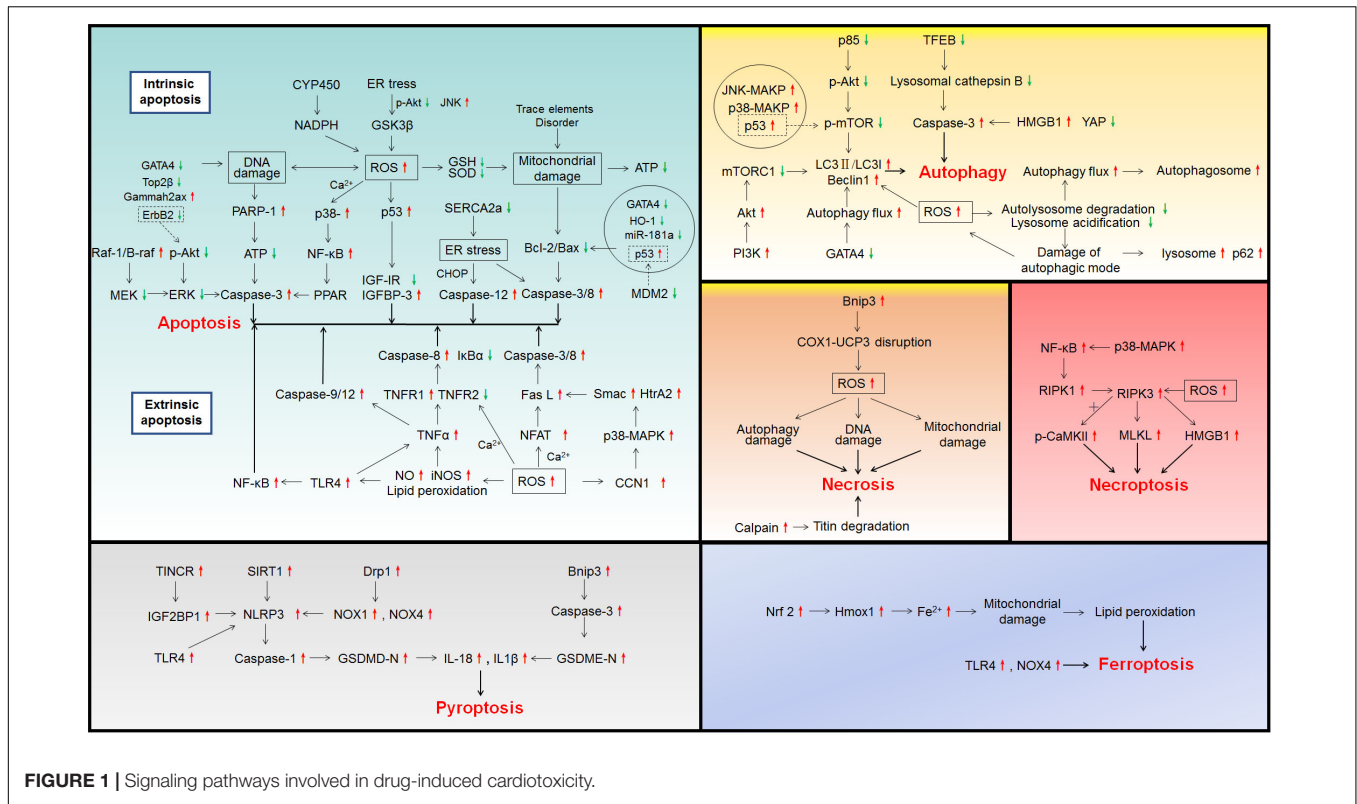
Intrinsic apoptosis

CYP450
NADPH
ER tress
p-Akt ↓ JNK ↑
GSK3β
Trace elements Disorder

GATA4 ↓
Top2β ↓
Gammah2ax ↑
ErbB2 ↓
DNA damage
ROS ↑
GSH ↓
SOD ↓
Mitochondrial damage
ATP ↓
$Ca^{2+}$
PARP-1 ↑
p38- ↑
p53 ↑
SERCA2a ↓
GATA4 ↓
HO-1 ↓
miR-181a ↓
p53 ↑
ER stress
Raf-1/B-raf ↑ p-Akt ↓
ATP ↓
NF-κB ↑
Bcl-2/Bax
CHOP
IGF-IR ↓
IGFBP-3 ↑
MEK ↓ ERK ↓ Caspase-3 ↑ PPAR
Caspase-12 ↑ Caspase-3/8 ↑
MDM2 ↓
Apoptosis
Caspase-8 ↑ IκBα ↓ Caspase-3/8 ↑

Extrinsic apoptosis

Caspase-9/12 ↑
TNFR1 ↑ TNFR2 ↓
Fas L ↑
Smac ↑ HtrA2 ↑
TNFα ↑
$Ca^{2+}$
NFAT ↑
$Ca^{2+}$
p38-MAPK ↑
NO ↑ iNOS ↑
NF-κB ↑ TLR4 ↑
Lipid peroxidation
ROS ↑
CCN1 ↑

p85 ↓
TFEB ↓
JNK-MAKP ↑
p38-MAKP ↑
p53 ↑
p-Akt ↓
Lysosomal cathepsin B ↓
p-mTOR ↓
Caspase-3 ↑ HMGB1 ↑ YAP ↓
mTORC1 ↓
LC3 II/LC3I ↑
Beclin1 ↑
Autophagy
Autophagy flux ↑ Autophagosome ↑
Akt ↑
Autophagy flux ↑
ROS ↑
Autolysosome degradation ↓
Lysosome acidification ↓
PI3K ↑
GATA4 ↓
Damage of autophagic mode
lysosome ↑ p62 ↑

Bnip3 ↑
COX1-UCP3 disruption
ROS ↑
Autophagy damage
DNA damage
Mitochondrial damage
Necrosis
Calpain ↑ Titin degradation

NF-κB ↑ p38-MAPK ↑
RIPK1 ↑ RIPK3 ↑ ROS ↑
p-CaMKII ↑ MLKL ↑ HMGB1 ↑
Necroptosis

TINCR ↑
SIRT1 ↑
Drp1 ↑
Bnip3 ↑
IGF2BP1 ↑ NLRP3 ↑ NOX1 ↑, NOX4 ↑
Caspase-3 ↑
TLR4 ↑
Caspase-1 ↑ GSDMD-N ↑ IL-18 ↑, IL1β ↑ GSDME-N ↑
Pyroptosis

Nrf 2 ↑ Hmox1 ↑ $Fe^{2+}$ ↑ Mitochondrial damage Lipid peroxidation
TLR4 ↑, NOX4 ↑ Ferroptosis

FIGURE 1 | Signaling pathways involved in drug-induced cardiotoxicity.